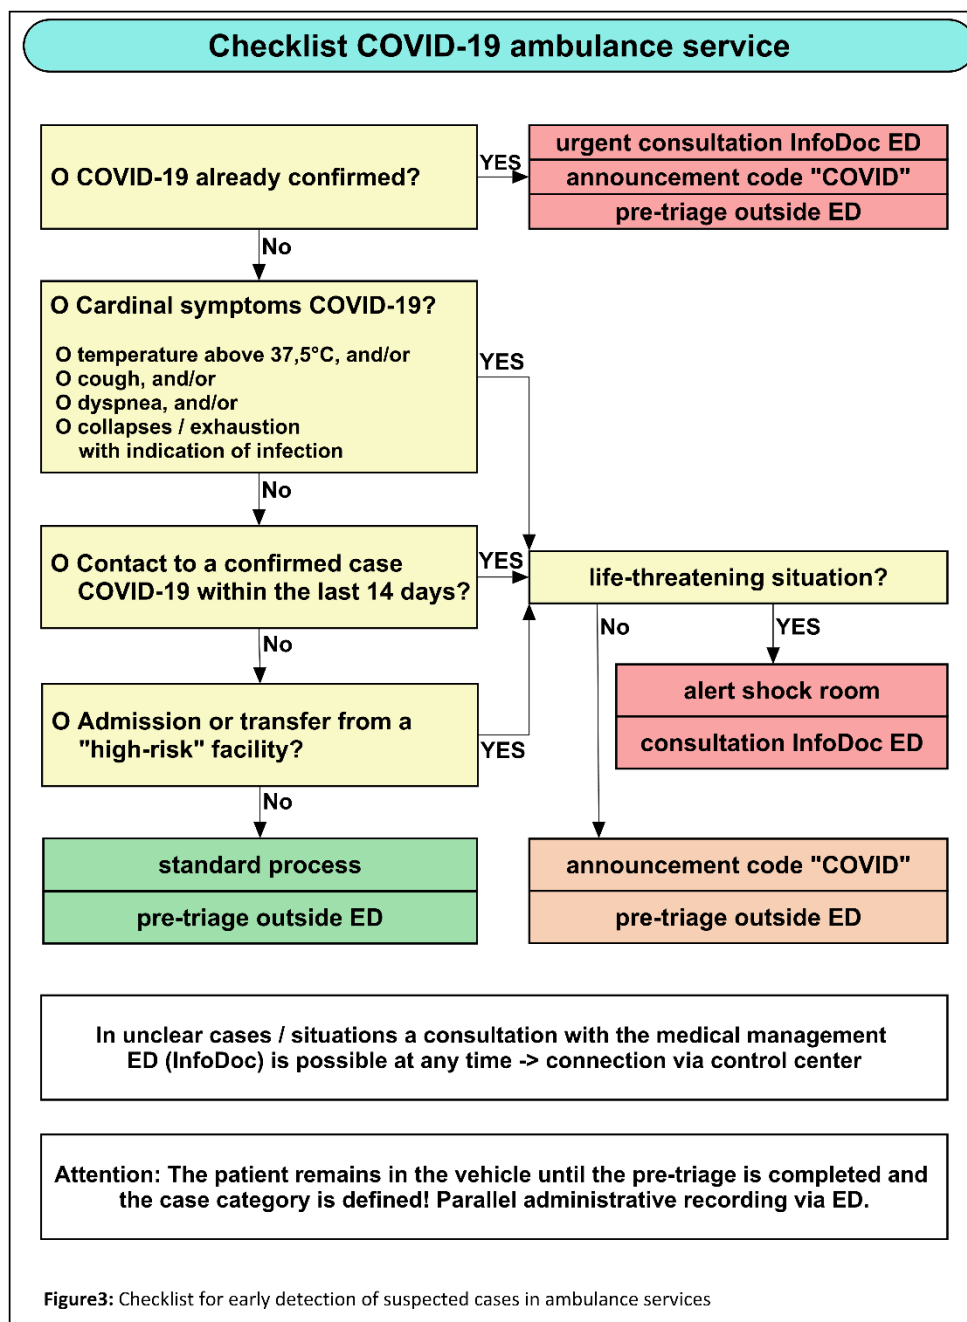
Checklist COVID-19 ambulance service

O COVID-19 already confirmed?

YES

urgent consultation InfoDoc ED
announcement code "COVID"
pre-triage outside ED

No

O Cardinal symptoms COVID-19?

O temperature above 37,5°C, and/or
O cough, and/or
O dyspnea, and/or
O collapses / exhaustion with indication of infection

YES

No

O Contact to a confirmed case COVID-19 within the last 14 days?

YES

life-threatening situation?

No

YES

No

alert shock room
consultation InfoDoc ED

O Admission or transfer from a "high-risk" facility?

YES

No

standard process
pre-triage outside ED

announcement code "COVID"
pre-triage outside ED

In unclear cases / situations a consultation with the medical management ED (InfoDoc) is possible at any time -> connection via control center

Attention: The patient remains in the vehicle until the pre-triage is completed and the case category is defined! Parallel administrative recording via ED.

Figure3: Checklist for early detection of suspected cases in ambulance services